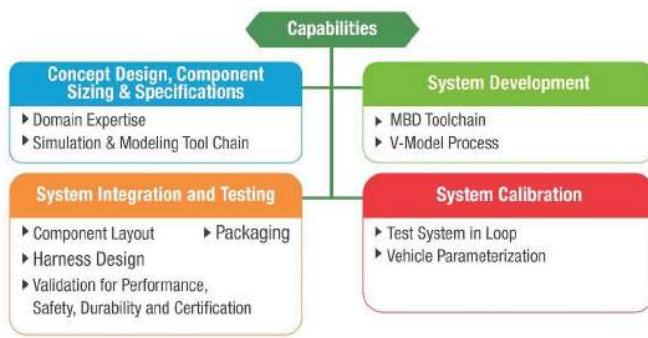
Capabilities

Concept Design, Component Sizing & Specifications
▸ Domain Expertise
▸ Simulation & Modeling Tool Chain

System Development
▸ MBD Toolchain
▸ V-Model Process

System Integration and Testing
▸ Component Layout
▸ Packaging
▸ Harness Design
▸ Validation for Performance, Safety, Durability and Certification

System Calibration
▸ Test System in Loop
▸ Vehicle Parameterization